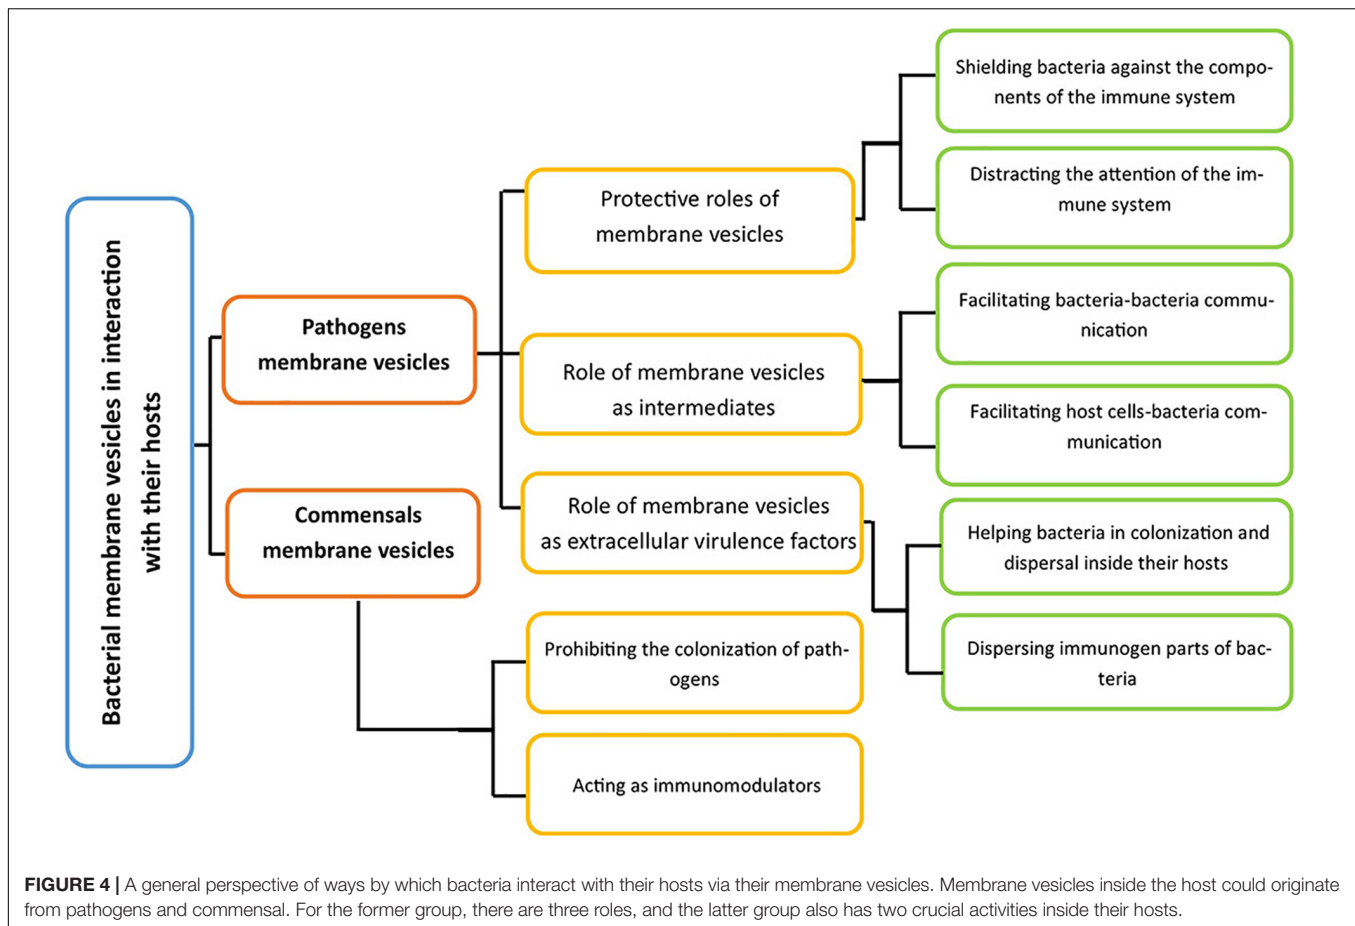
Bacterial membrane vesicles in interaction with their hosts

Pathogens membrane vesicles

Commensals membrane vesicles

Protective roles of membrane vesicles

Role of membrane vesicles as intermediates

Role of membrane vesicles as extracellular virulence factors

Prohibiting the colonization of pathogens

Acting as immunomodulators

Shielding bacteria against the components of the immune system

Distracting the attention of the immune system

Facilitating bacteria-bacteria communication

Facilitating host cells-bacteria communication

Helping bacteria in colonization and dispersal inside their hosts

Dispersing immunogen parts of bacteria

FIGURE 4 | A general perspective of ways by which bacteria interact with their hosts via their membrane vesicles. Membrane vesicles inside the host could originate from pathogens and commensal. For the former group, there are three roles, and the latter group also has two crucial activities inside their hosts.